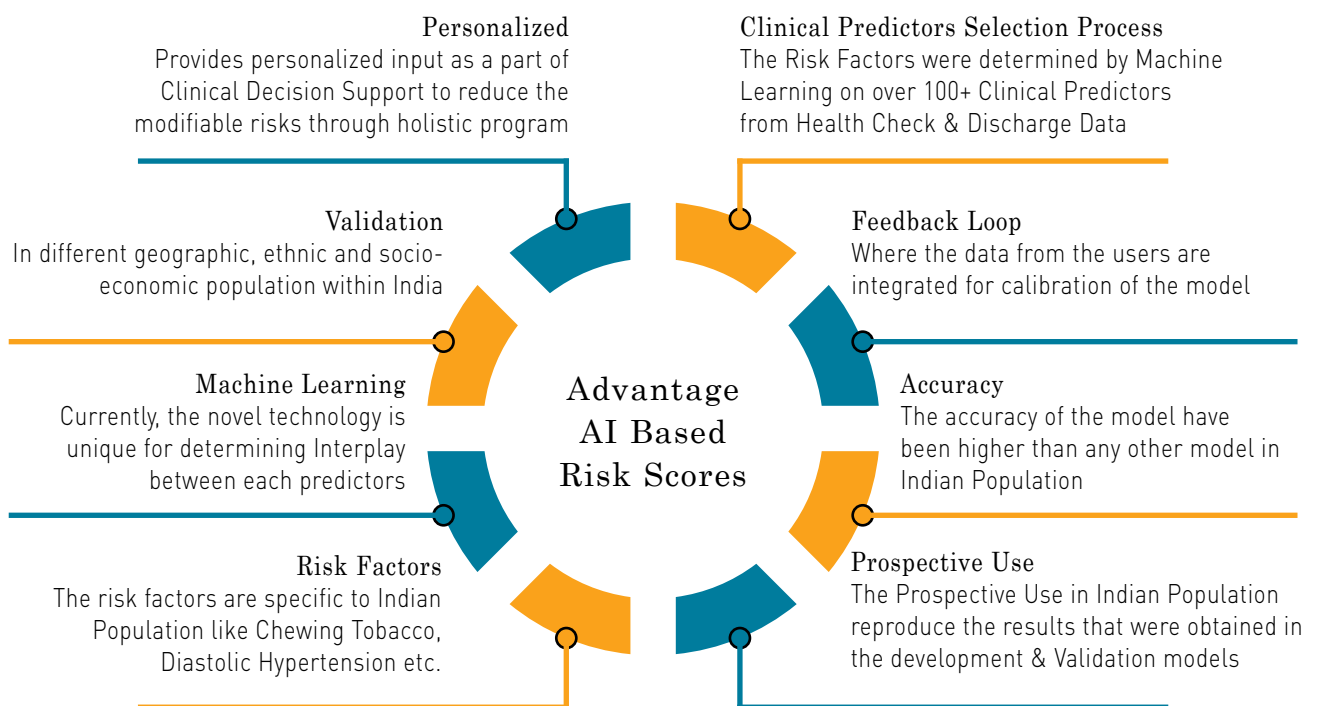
Personalized
Provides personalized input as a part of Clinical Decision Support to reduce the modifiable risks through holistic program

Clinical Predictors Selection Process
The Risk Factors were determined by Machine Learning on over 100+ Clinical Predictors from Health Check & Discharge Data

Validation
In different geographic, ethnic and socio-economic population within India

Feedback Loop
Where the data from the users are integrated for calibration of the model

Machine Learning
Currently, the novel technology is unique for determining Interplay between each predictors

Advantage
AI Based
Risk Scores

Accuracy
The accuracy of the model have been higher than any other model in Indian Population

Risk Factors
The risk factors are specific to Indian Population like Chewing Tobacco, Diastolic Hypertension etc.

Prospective Use
The Prospective Use in Indian Population reproduce the results that were obtained in the development & Validation models